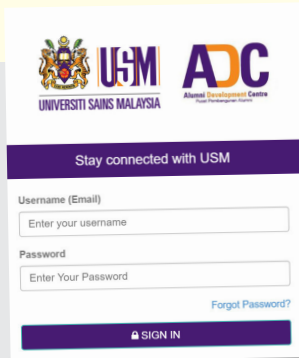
USM
UNIVERSITI SAINS MALAYSIA

ADC
Alumni Development Centre
Pusat Pembangunan Alumni

Stay connected with USM

Username (Email)
Enter your username

Password
Enter Your Password

Forgot Password?

SIGN IN